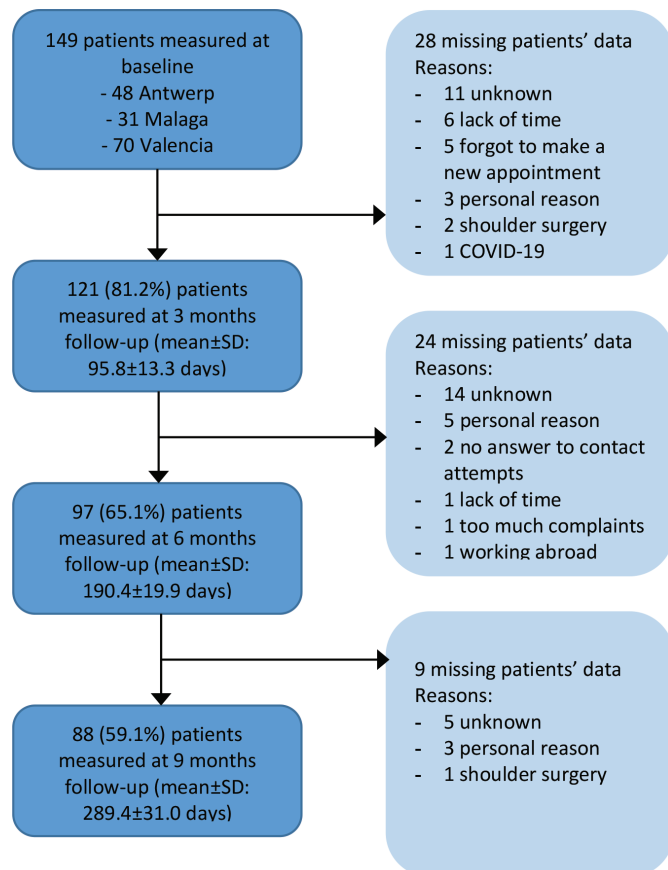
149 patients measured at baseline
- 48 Antwerp
- 31 Malaga
- 70 Valencia

28 missing patients' data
Reasons:
- 11 unknown
- 6 lack of time
- 5 forgot to make a new appointment
- 3 personal reason
- 2 shoulder surgery
- 1 COVID-19

121 (81.2%) patients measured at 3 months follow-up (mean±SD: 95.8±13.3 days)

24 missing patients' data
Reasons:
- 14 unknown
- 5 personal reason
- 2 no answer to contact attempts
- 1 lack of time
- 1 too much complaints
- 1 working abroad

97 (65.1%) patients measured at 6 months follow-up (mean±SD: 190.4±19.9 days)

9 missing patients' data
Reasons:
- 5 unknown
- 3 personal reason
- 1 shoulder surgery

88 (59.1%) patients measured at 9 months follow-up (mean±SD: 289.4±31.0 days)